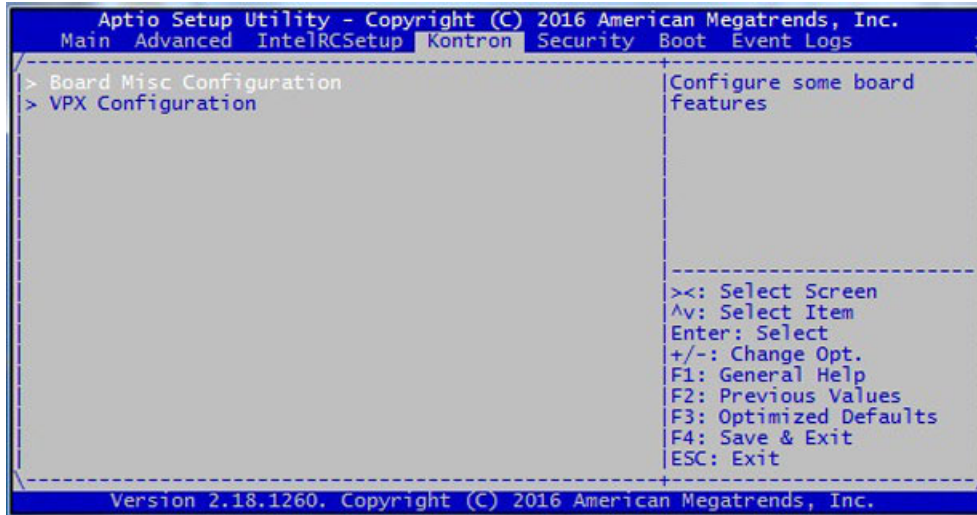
Aptio Setup Utility - Copyright (C) 2016 American Megatrends, Inc.
Main Advanced IntelRCSetup Kontron Security Boot Event Logs

> Board Misc Configuration
> VPX Configuration

Configure some board features

><: Select Screen
^v: Select Item
Enter: Select
+/-: Change Opt.
F1: General Help
F2: Previous Values
F3: Optimized Defaults
F4: Save & Exit
ESC: Exit

Version 2.18.1260. Copyright (C) 2016 American Megatrends, Inc.